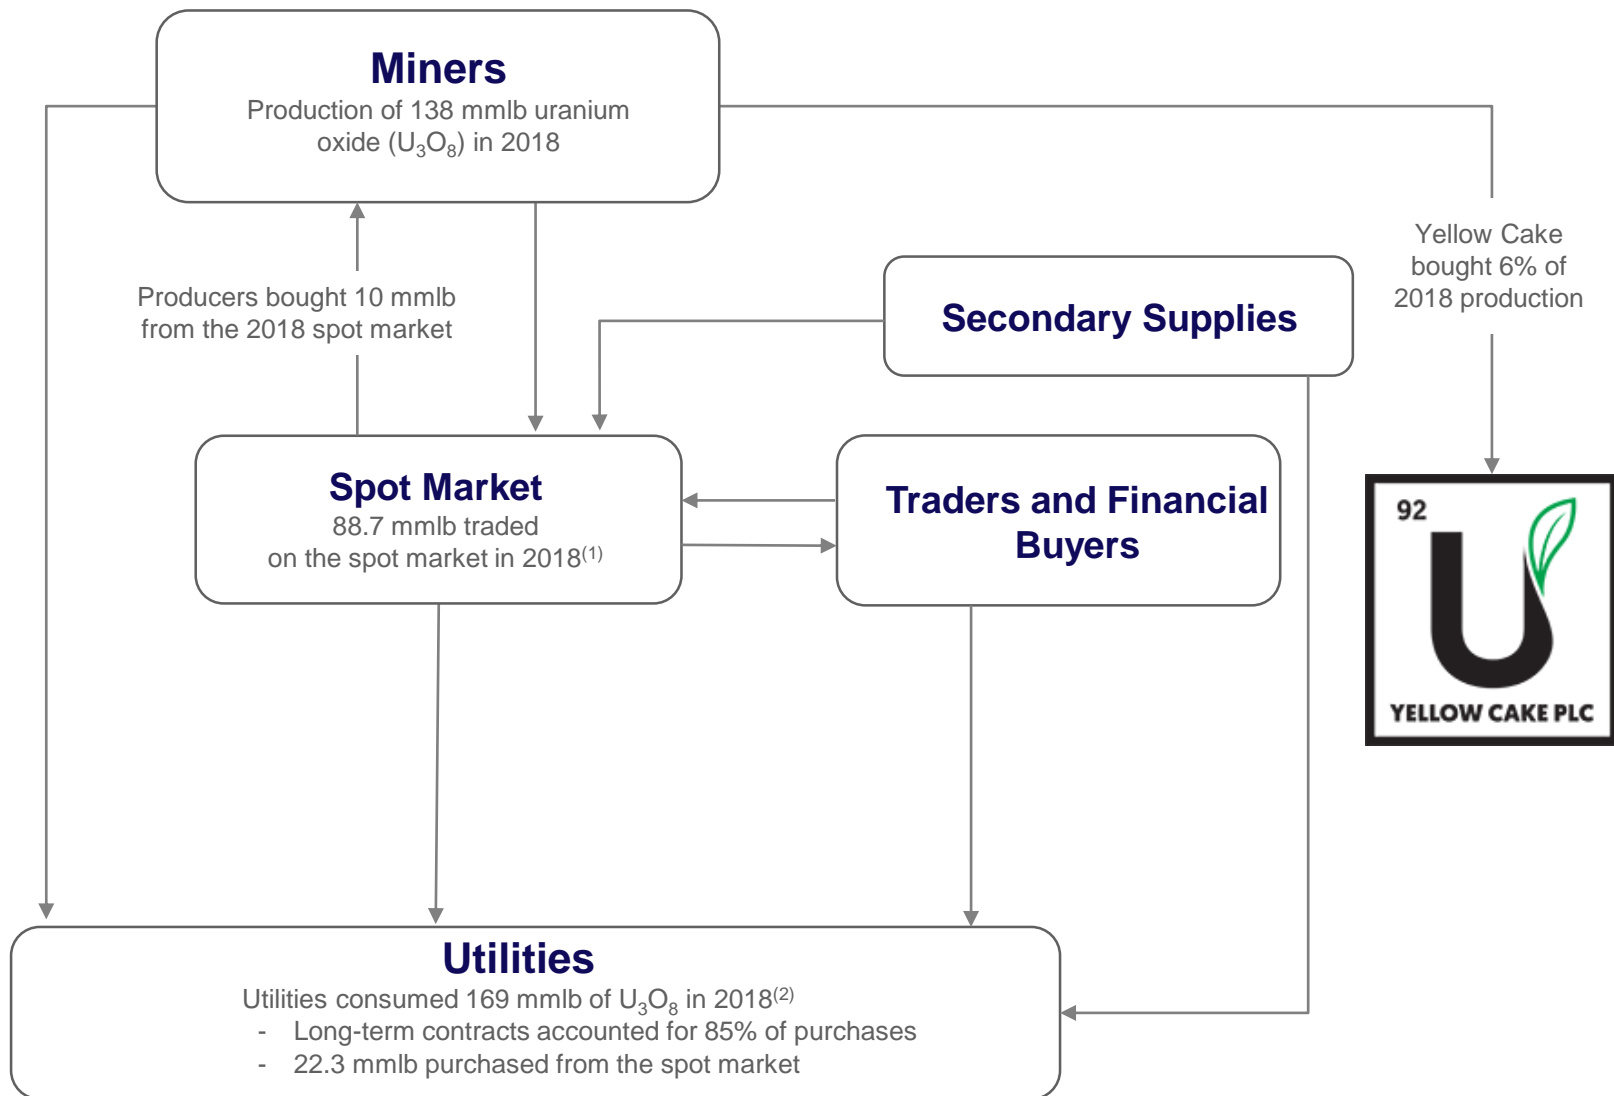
Miners
Production of 138 mmlb uranium oxide ($U_3O_8$) in 2018

Yellow Cake bought 6% of 2018 production

Producers bought 10 mmlb from the 2018 spot market

Secondary Supplies

Spot Market
88.7 mmlb traded on the spot market in 2018$^{(1)}$

Traders and Financial Buyers

92
YELLOW CAKE PLC

Utilities
Utilities consumed 169 mmlb of $U_3O_8$ in 2018$^{(2)}$
- Long-term contracts accounted for 85% of purchases
- 22.3 mmlb purchased from the spot market